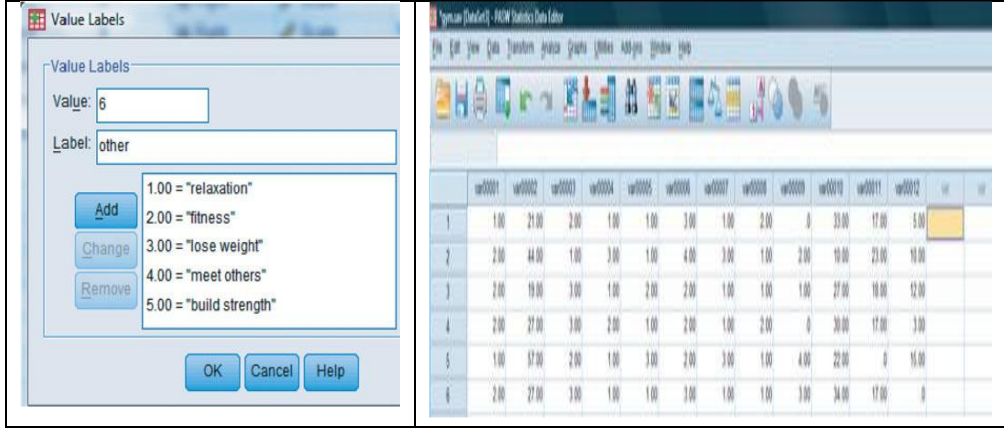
Value Labels

Value Labels

Value: 6

Label: other

Add

Change

Remove

1.00 = "relaxation"
2.00 = "fitness"
3.00 = "lose weight"
4.00 = "meet others"
5.00 = "build strength"

OK Cancel Help

*gymsav [DataSet1] - PASW Statistics Data Editor

File Edit View Data Transform Analyze Graphs Utilities Add-ons Window Help

| | var00001 | var00002 | var00003 | var00004 | var00005 | var00006 | var00007 | var00008 | var00009 | var00010 | var00011 | var00012 | var | var |
|---|---|---|---|---|---|---|---|---|---|---|---|---|---|---|
| 1 | 1.00 | 21.00 | 2.00 | 1.00 | 1.00 | 3.00 | 1.00 | 2.00 | 0 | 33.00 | 17.00 | 5.00 | | |
| 2 | 2.00 | 44.00 | 1.00 | 3.00 | 1.00 | 4.00 | 3.00 | 1.00 | 2.00 | 10.00 | 23.00 | 10.00 | | |
| 3 | 2.00 | 19.00 | 3.00 | 1.00 | 2.00 | 2.00 | 1.00 | 1.00 | 1.00 | 27.00 | 18.00 | 12.00 | | |
| 4 | 2.00 | 27.00 | 3.00 | 2.00 | 1.00 | 2.00 | 1.00 | 2.00 | 0 | 30.00 | 17.00 | 3.00 | | |
| 5 | 1.00 | 57.00 | 2.00 | 1.00 | 3.00 | 2.00 | 3.00 | 1.00 | 4.00 | 22.00 | 0 | 15.00 | | |
| 6 | 2.00 | 27.00 | 3.00 | 1.00 | 1.00 | 3.00 | 1.00 | 1.00 | 3.00 | 34.00 | 17.00 | 0 | | |